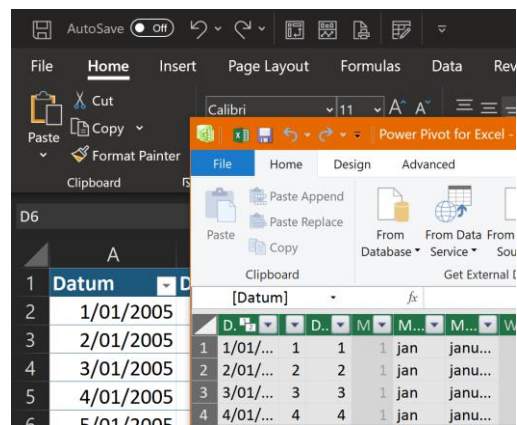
AutoSave Off

File Home Insert Page Layout Formulas Data Rev

Cut
Copy
Paste
Format Painter
Clipboard

Calibri 11 A A

D6

A
1 Datum D
2 1/01/2005
3 2/01/2005
4 3/01/2005
5 4/01/2005
6 5/01/2005

Power Pivot for Excel -

File Home Design Advanced

Paste Append
Paste Replace
Paste
Copy
Clipboard

From Database
From Data Service
From Sou
Get External D

[Datum]
fx

| D. | D.. | M | M... | M... | W |
|---|---|---|---|---|---|
| 1 1/01/... | 1 | 1 | 1 jan | janu... | |
| 2 2/01/... | 2 | 2 | 1 jan | janu... | |
| 3 3/01/... | 3 | 3 | 1 jan | janu... | |
| 4 4/01/... | 4 | 4 | 1 jan | janu... | |